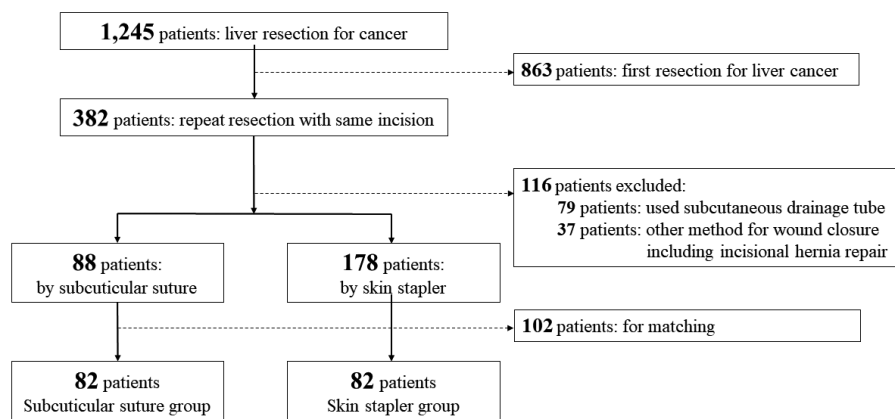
1,245 patients: liver resection for cancer

863 patients: first resection for liver cancer

382 patients: repeat resection with same incision

116 patients excluded:
79 patients: used subcutaneous drainage tube
37 patients: other method for wound closure including incisional hernia repair

88 patients: by subcuticular suture

178 patients: by skin stapler

102 patients: for matching

82 patients Subcuticular suture group

82 patients Skin stapler group